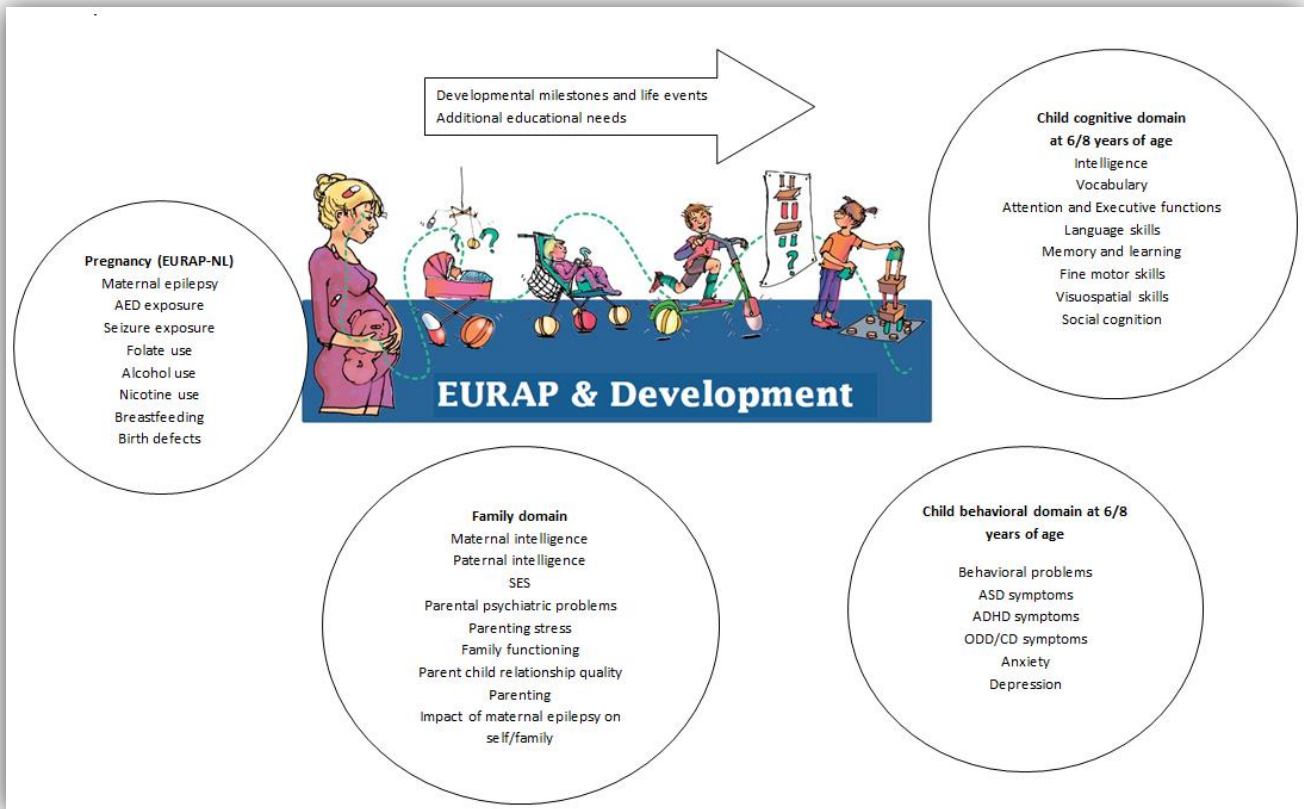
Developmental milestones and life events
Additional educational needs

Child cognitive domain at 6/8 years of age
Intelligence
Vocabulary
Attention and Executive functions
Language skills
Memory and learning
Fine motor skills
Visuospatial skills
Social cognition

Pregnancy (EURAP-NL)
Maternal epilepsy
AED exposure
Seizure exposure
Folate use
Alcohol use
Nicotine use
Breastfeeding
Birth defects

EURAP & Development

Family domain
Maternal intelligence
Paternal intelligence
SES
Parental psychiatric problems
Parenting stress
Family functioning
Parent child relationship quality
Parenting
Impact of maternal epilepsy on self/family

Child behavioral domain at 6/8 years of age
Behavioral problems
ASD symptoms
ADHD symptoms
ODD/CD symptoms
Anxiety
Depression